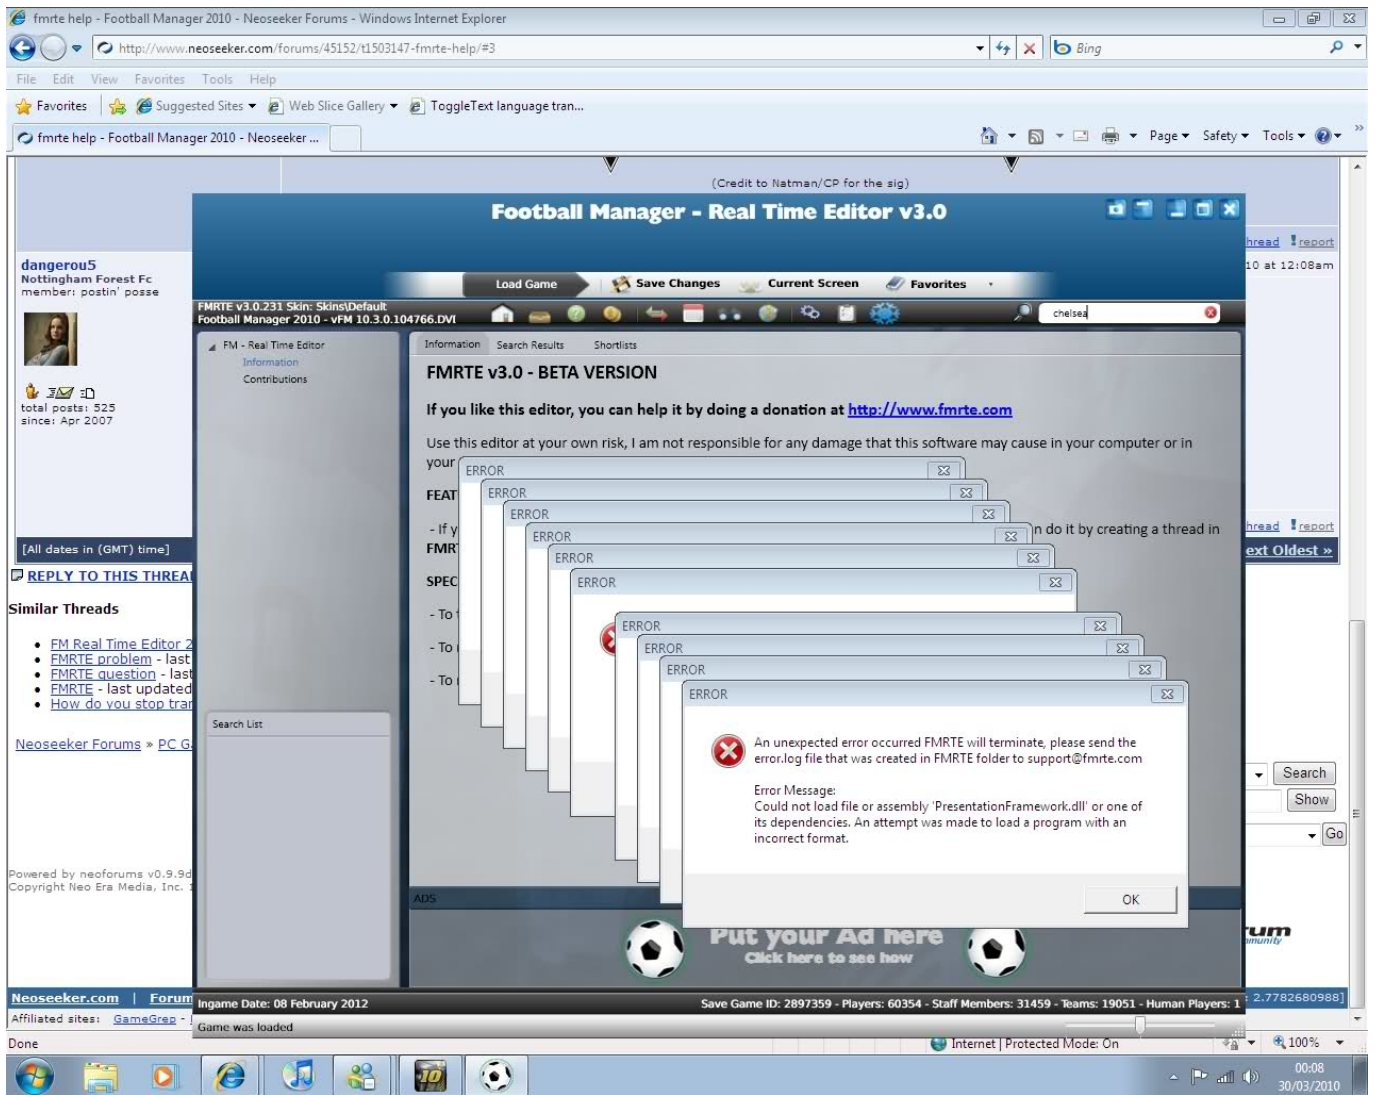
fmrte help - Football Manager 2010 - Neoseeker Forums - Windows Internet Explorer

http://www.neoseeker.com/forums/45152/t1503147-fmrte-help/#3

Bing

File Edit View Favorites Tools Help

Favorites Suggested Sites Web Slice Gallery ToggleText language tran...

fmrte help - Football Manager 2010 - Neoseeker ...

Page Safety Tools

(Credit to Natman/CP for the sig)

Football Manager - Real Time Editor v3.0

dangerou5
Nottingham Forest Fc
member: postin' posse

total posts: 525
since: Apr 2007

hread report
10 at 12:08am

Load Game Save Changes Current Screen Favorites

FMRTE v3.0.231 Skin: Skins\Default
Football Manager 2010 - vFM 10.3.0.104766.DVI

chelsea

FM - Real Time Editor
Information
Contributions

Information Search Results Shortlists

FMRTE v3.0 - BETA VERSION

If you like this editor, you can help it by doing a donation at http://www.fmrte.com

Use this editor at your own risk, I am not responsible for any damage that this software may cause in your computer or in your

FEAT

- If y
FMR

n do it by creating a thread in

SPEC

- To
- To
- To

ERROR
ERROR
ERROR
ERROR
ERROR
ERROR
ERROR
ERROR
ERROR
ERROR

An unexpected error occurred FMRTE will terminate, please send the error.log file that was created in FMRTE folder to support@fmrte.com

Error Message:
Could not load file or assembly 'PresentationFramework.dll' or one of its dependencies. An attempt was made to load a program with an incorrect format.

OK

hread report

[All dates in (GMT) time]

ext Oldest »

REPLY TO THIS THREA

Similar Threads

• FM Real Time Editor 2
• FMRTE problem - last
• FMRTE question - last
• FMRTE - last updated
• How do you stop tra

Search List

Neoseeker Forums » PC G

Search
Show
Go

Powered by neoforums v0.9.9d
Copyright Neo Era Media, Inc.

ADS

Put your Ad here
Click here to see how

Neoseeker.com | Forum

Affiliated sites: GameGrep

Ingame Date: 08 February 2012

Save Game ID: 2897359 - Players: 60354 - Staff Members: 31459 - Teams: 19051 - Human Players: 1

2.7782680988]

Game was loaded

Done

Internet | Protected Mode: On

100%

00:08
30/03/2010